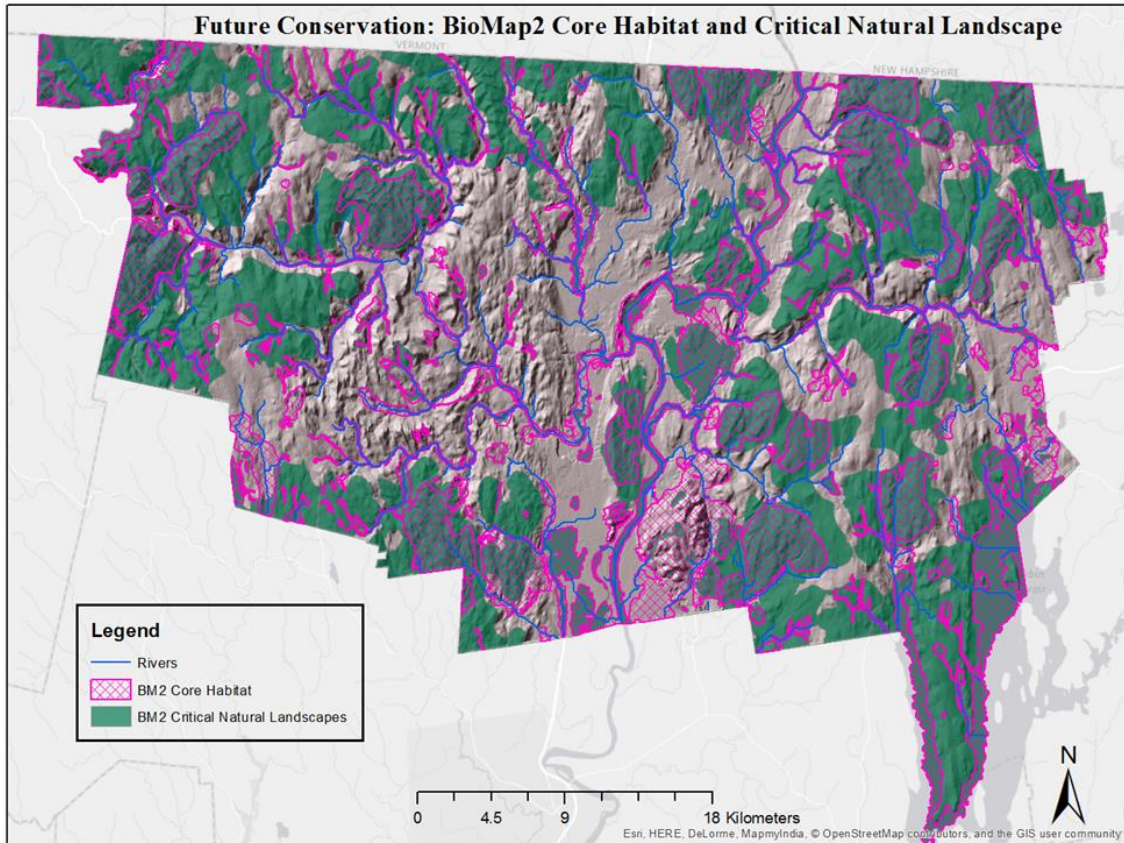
Future Conservation: BioMap2 Core Habitat and Critical Natural Landscape

VERMONT

NEW HAMPSHIRE

Legend

Rivers

BM2 Core Habitat

BM2 Critical Natural Landscapes

0 4.5 9 18 Kilometers

N

Esri, HERE, DeLorme, MapmyIndia, © OpenStreetMap contributors, and the GIS user community